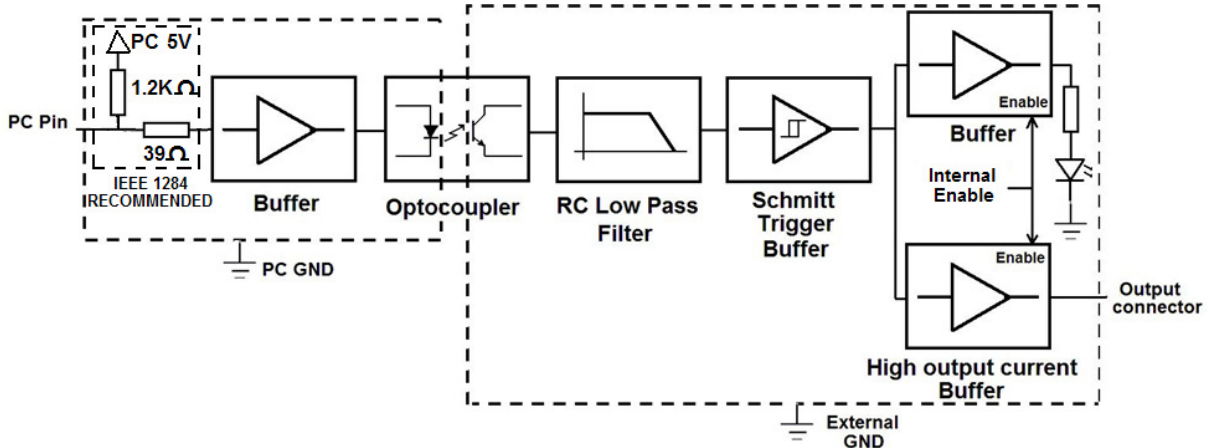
PC 5V

1.2K $\Omega$

PC Pin

39 $\Omega$

IEEE 1284 RECOMMENDED

Buffer

PC GND

Optocoupler

RC Low Pass Filter

Schmitt Trigger Buffer

Enable

Buffer

Internal Enable

Enable

Output connector

High output current Buffer

External GND